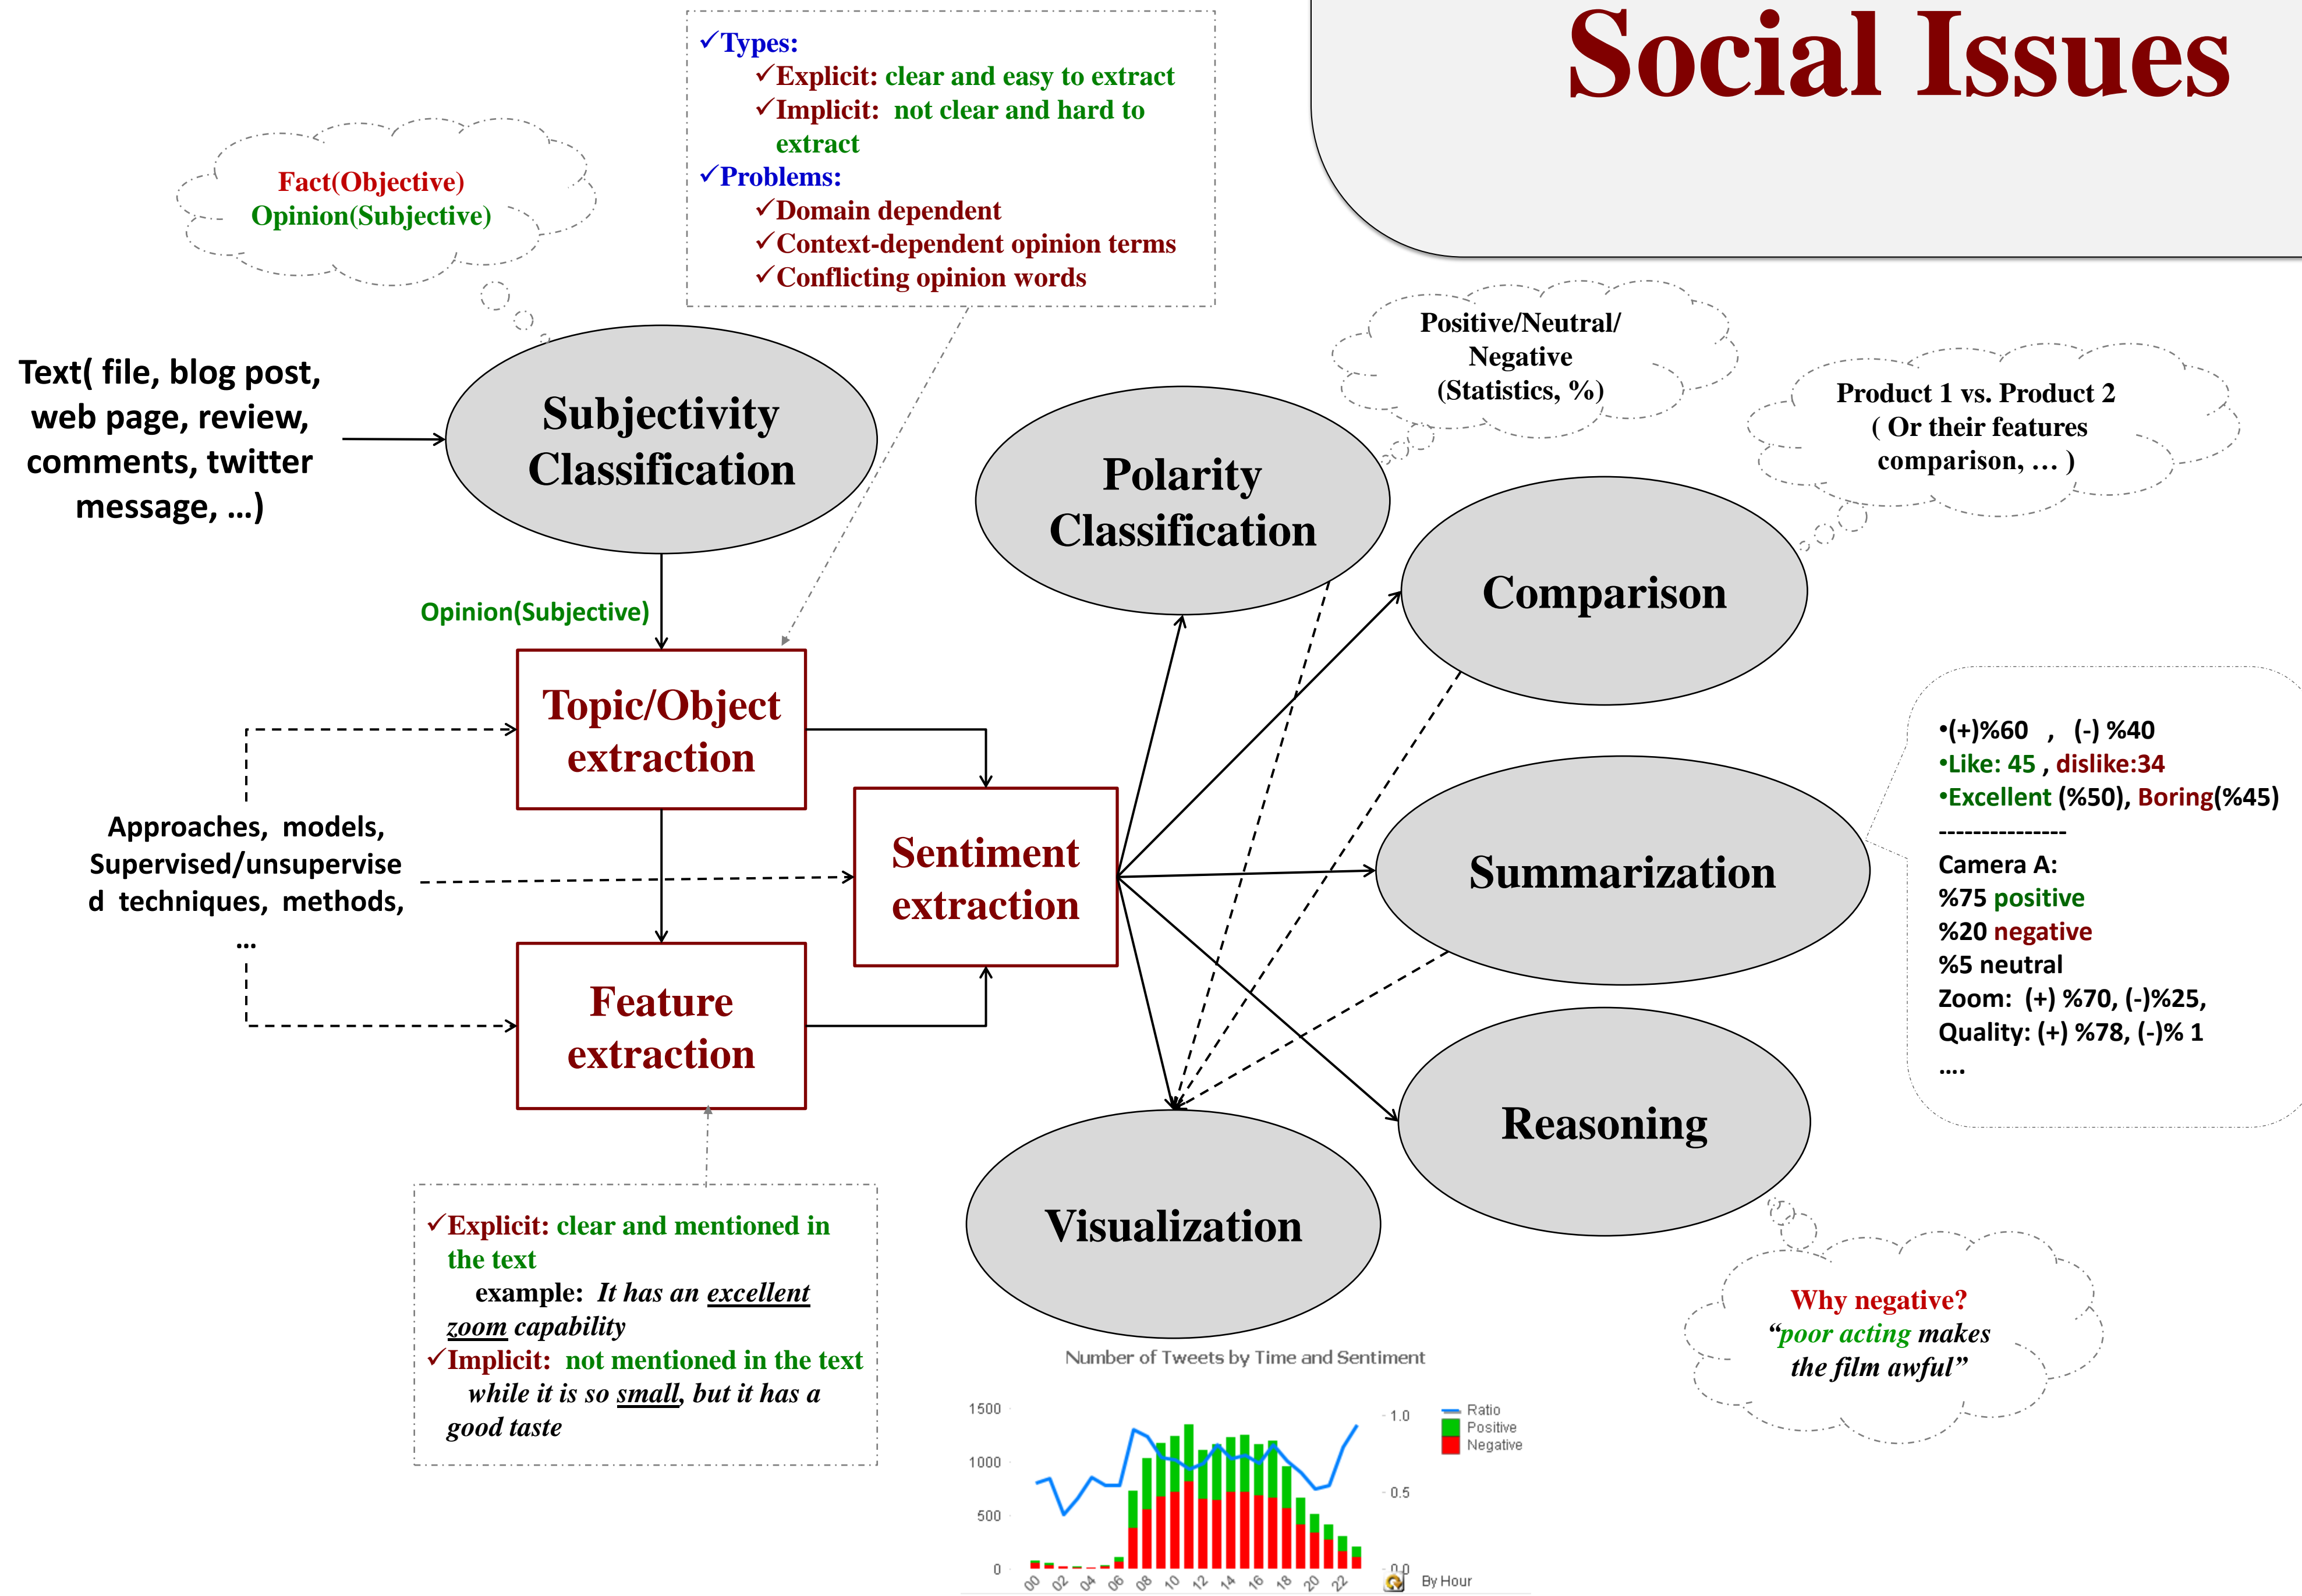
Social Issues

✓Types:
✓Explicit: clear and easy to extract
✓Implicit: not clear and hard to extract
✓Problems:
✓Domain dependent
✓Context-dependent opinion terms
✓Conflicting opinion words

Fact(Objective)
Opinion(Subjective)

Text( file, blog post, web page, review, comments, twitter message, …)

Subjectivity Classification

Opinion(Subjective)

Positive/Neutral/ Negative (Statistics, %)

Polarity Classification

Product 1 vs. Product 2 ( Or their features comparison, … )

Comparison

Topic/Object extraction

Approaches, models, Supervised/unsupervised techniques, methods, …

Sentiment extraction

Feature extraction

Summarization

•(+)%60 , (-) %40
•Like: 45 , dislike:34
•Excellent (%50), Boring(%45)
---------------
Camera A:
%75 positive
%20 negative
%5 neutral
Zoom: (+) %70, (-)%25,
Quality: (+) %78, (-)% 1
….

Reasoning

Visualization

✓Explicit: clear and mentioned in the text
example: *It has an excellent zoom capability*
✓Implicit: not mentioned in the text
*while it is so small, but it has a good taste*

Why negative?
*"poor acting makes the film awful"*

Number of Tweets by Time and Sentiment

1500
1000
500
0
1.0
0.5
0.0
Ratio
Positive
Negative
00 02 04 06 08 10 12 14 16 18 20 22
By Hour